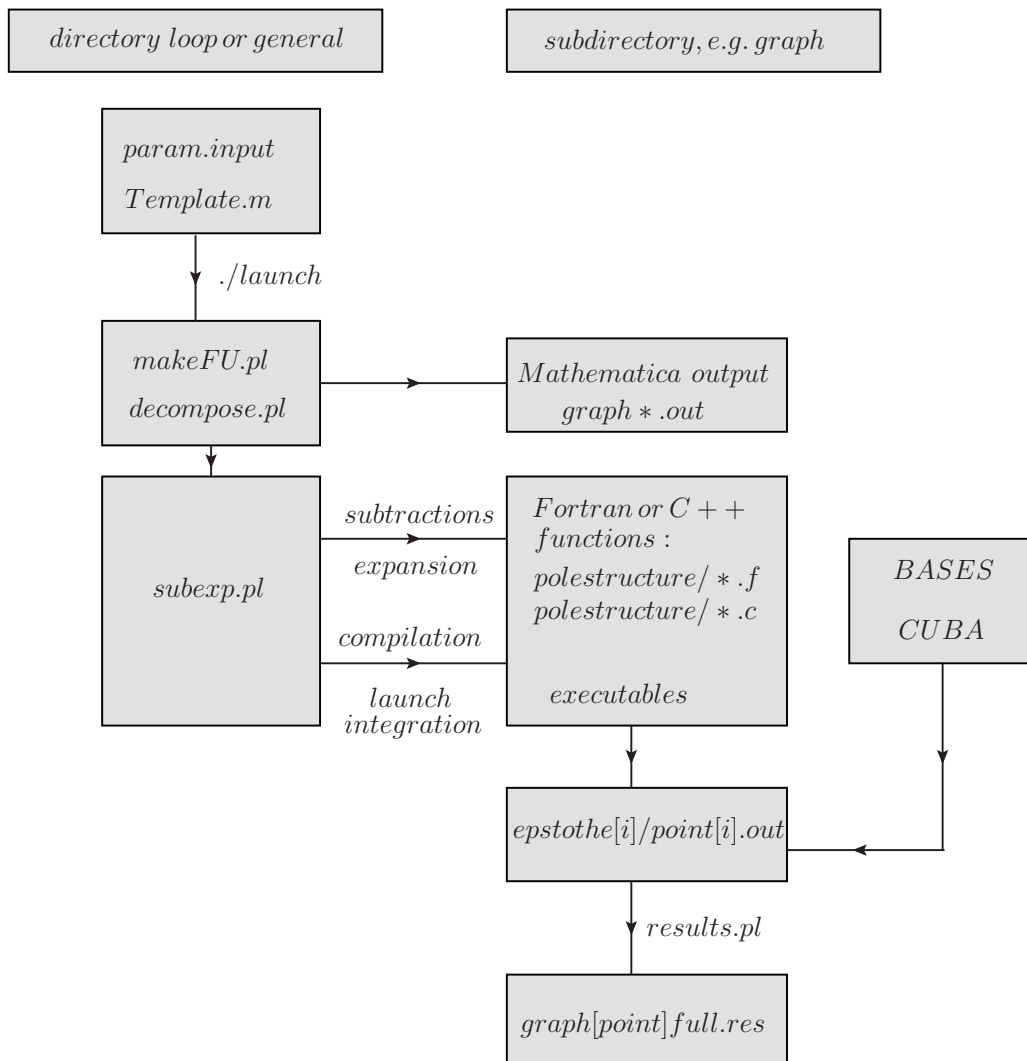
directory loop or general

subdirectory, e.g. graph

param.input
Template.m

./launch

makeFU.pl
decompose.pl

Mathematica output
graph * .out

subexp.pl

subtractions
expansion

compilation
launch integration

Fortran or C ++ functions :
polestructure/ * .f
polestructure/ * .c

executables

BASES
CUBA

epstothe[i]/point[i].out

results.pl

graph[point]full.res